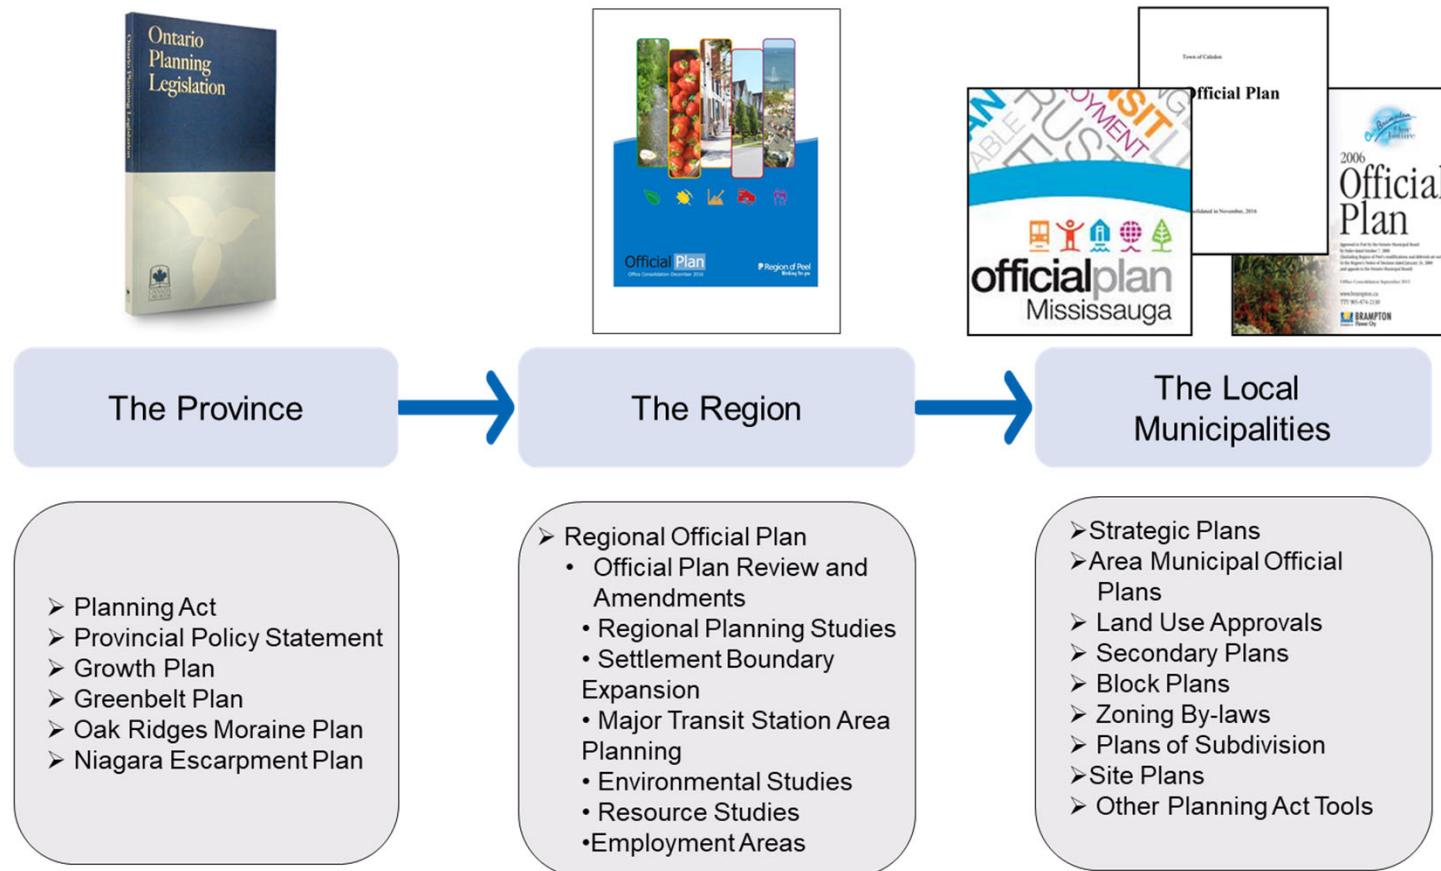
Ontario Planning Legislation

Official Plan
Region of Peel

Town of Caledon
Official Plan

officialplan
Mississauga

2006
Official Plan
BRAMPTON

The Province

The Region

The Local Municipalities

➢ Planning Act
➢ Provincial Policy Statement
➢ Growth Plan
➢ Greenbelt Plan
➢ Oak Ridges Moraine Plan
➢ Niagara Escarpment Plan

➢ Regional Official Plan
• Official Plan Review and Amendments
• Regional Planning Studies
• Settlement Boundary Expansion
• Major Transit Station Area Planning
• Environmental Studies
• Resource Studies
•Employment Areas

➢ Strategic Plans
➢ Area Municipal Official Plans
➢ Land Use Approvals
➢ Secondary Plans
➢ Block Plans
➢ Zoning By-laws
➢ Plans of Subdivision
➢ Site Plans
➢ Other Planning Act Tools